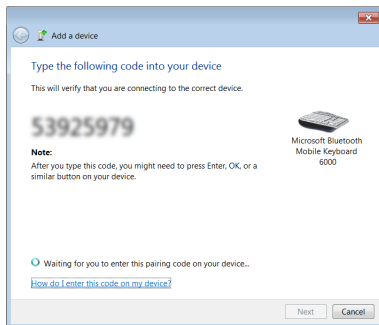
Add a device

Type the following code into your device

This will verify that you are connecting to the correct device.

53925979

Microsoft Bluetooth Mobile Keyboard 6000

Note:
After you type this code, you might need to press Enter, OK, or a similar button on your device.

Waiting for you to enter this pairing code on your device...

How do I enter this code on my device?

Next

Cancel